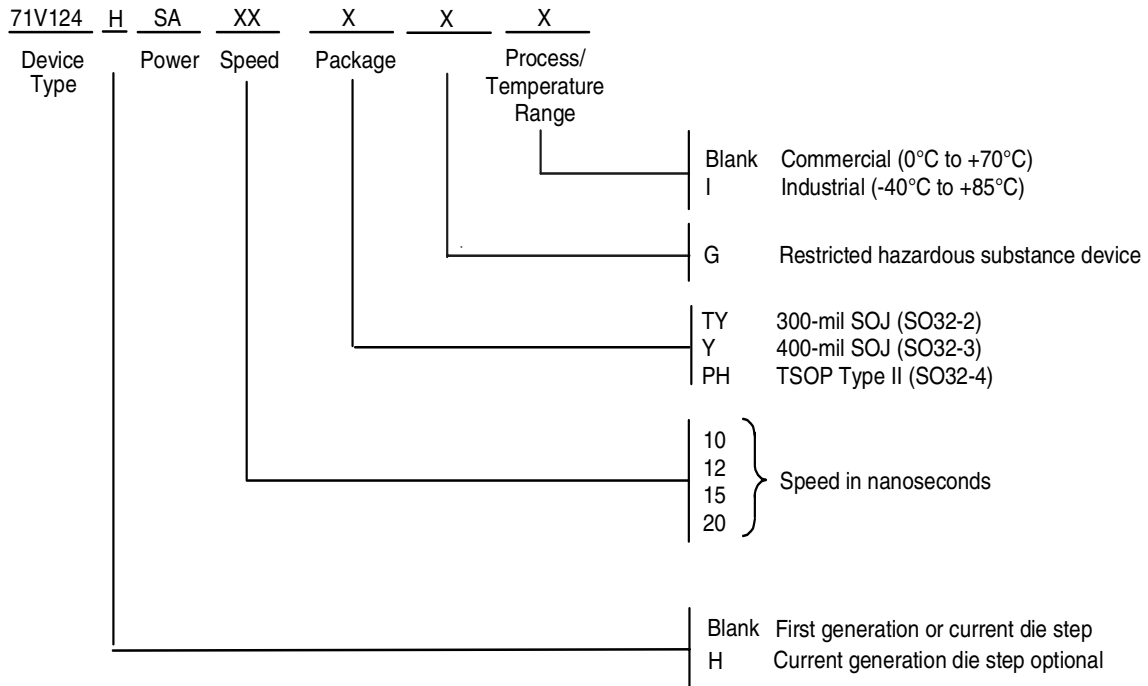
71V124 H SA XX X X X

Device Type

Power

Speed

Package

Process/ Temperature Range

Blank Commercial (0°C to +70°C)
I Industrial (-40°C to +85°C)

G Restricted hazardous substance device

TY 300-mil SOJ (SO32-2)
Y 400-mil SOJ (SO32-3)
PH TSOP Type II (SO32-4)

10
12
15
20
Speed in nanoseconds

Blank First generation or current die step
H Current generation die step optional